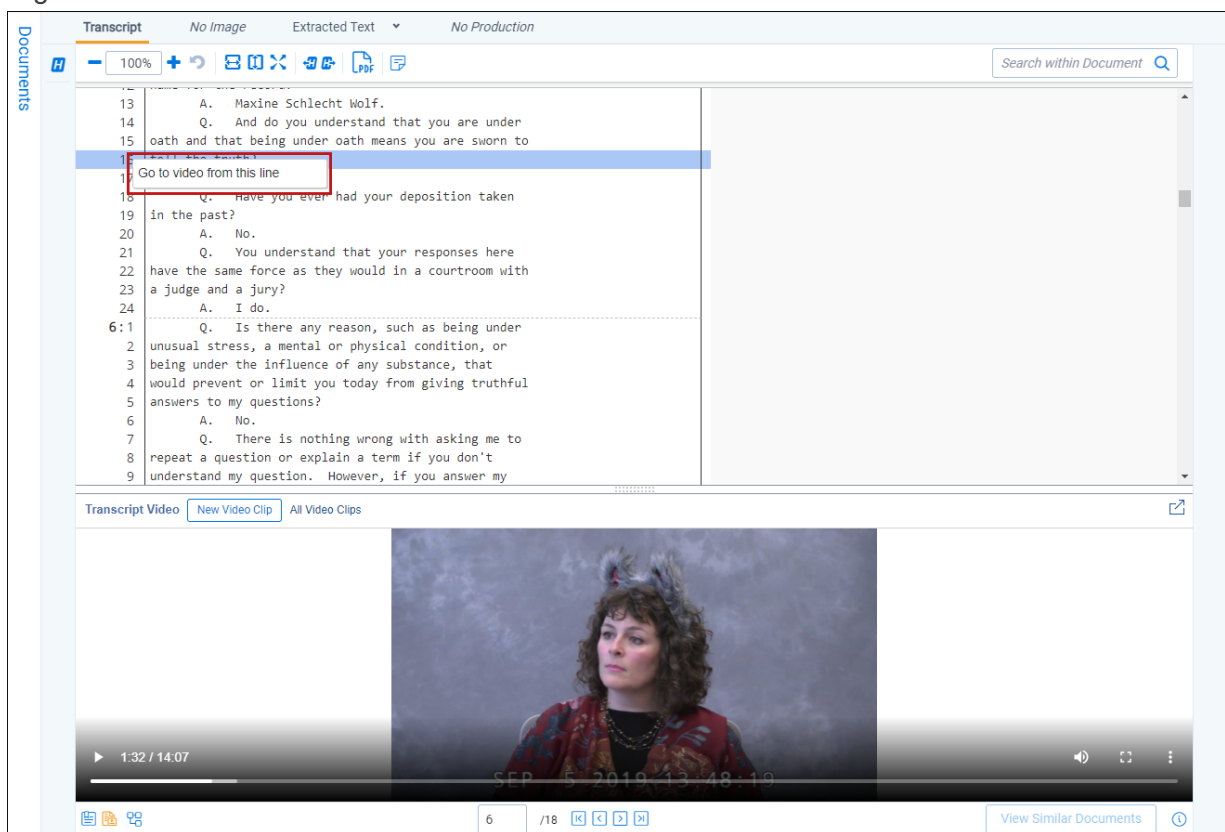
Documents

Transcript No Image Extracted Text No Production

100%

Search within Document

13 A. Maxine Schlecht Wolf.
14 Q. And do you understand that you are under
15 oath and that being under oath means you are sworn to
16 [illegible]
17 Go to video from this line
18 Q. Have you ever had your deposition taken
19 in the past?
20 A. No.
21 Q. You understand that your responses here
22 have the same force as they would in a courtroom with
23 a judge and a jury?
24 A. I do.
6:1 Q. Is there any reason, such as being under
2 unusual stress, a mental or physical condition, or
3 being under the influence of any substance, that
4 would prevent or limit you today from giving truthful
5 answers to my questions?
6 A. No.
7 Q. There is nothing wrong with asking me to
8 repeat a question or explain a term if you don't
9 understand my question. However, if you answer my

Transcript Video New Video Clip All Video Clips

1:32 / 14:07

SEP 5 2019 13:48:19

6 /18

View Similar Documents